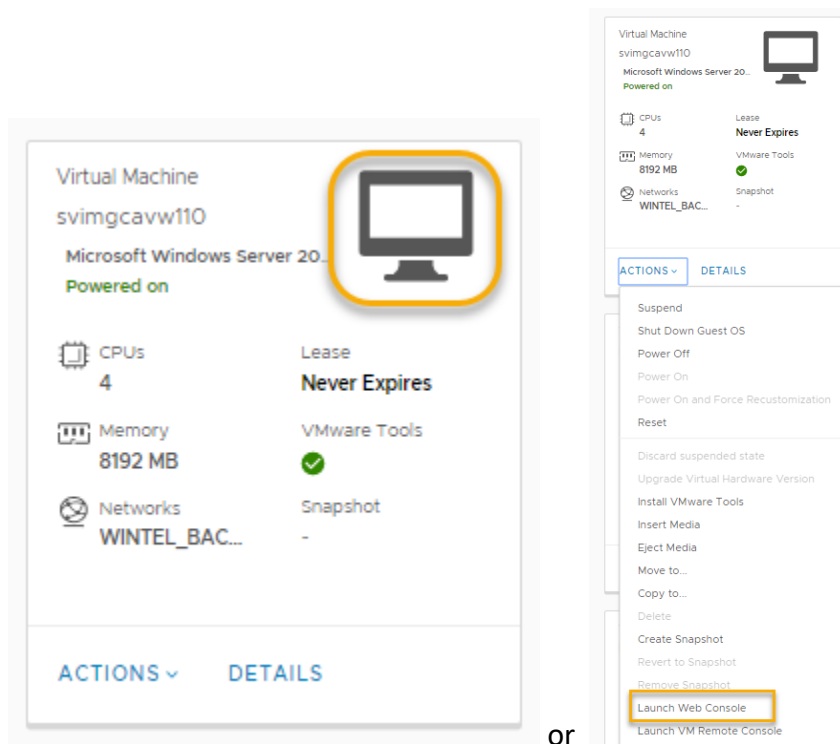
Virtual Machine
svimgcavw110
Microsoft Windows Server 20...
Powered on

CPUs
4

Lease
Never Expires

Memory
8192 MB

VMware Tools

Networks
WINTEL_BAC...

Snapshot
-

ACTIONS DETAILS

or

Virtual Machine
svimgcavw110
Microsoft Windows Server 20...
Powered on

CPUs
4

Lease
Never Expires

Memory
8192 MB

VMware Tools

Networks
WINTEL_BAC...

Snapshot
-

ACTIONS DETAILS

Suspend
Shut Down Guest OS
Power Off
Power On
Power On and Force Recustomization
Reset
Discard suspended state
Upgrade Virtual Hardware Version
Install VMware Tools
Insert Media
Eject Media
Move to...
Copy to...
Delete
Create Snapshot
Revert to Snapshot
Remove Snapshot
Launch Web Console
Launch VM Remote Console